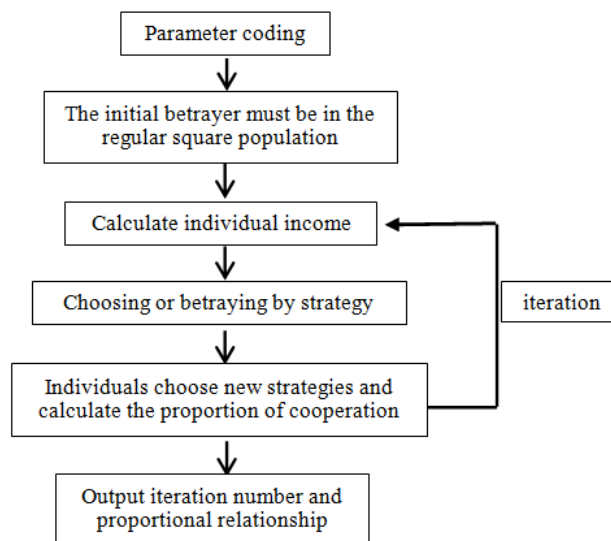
Parameter coding

The initial betrayer must be in the regular square population

Calculate individual income

Choosing or betraying by strategy

iteration

Individuals choose new strategies and calculate the proportion of cooperation

Output iteration number and proportional relationship